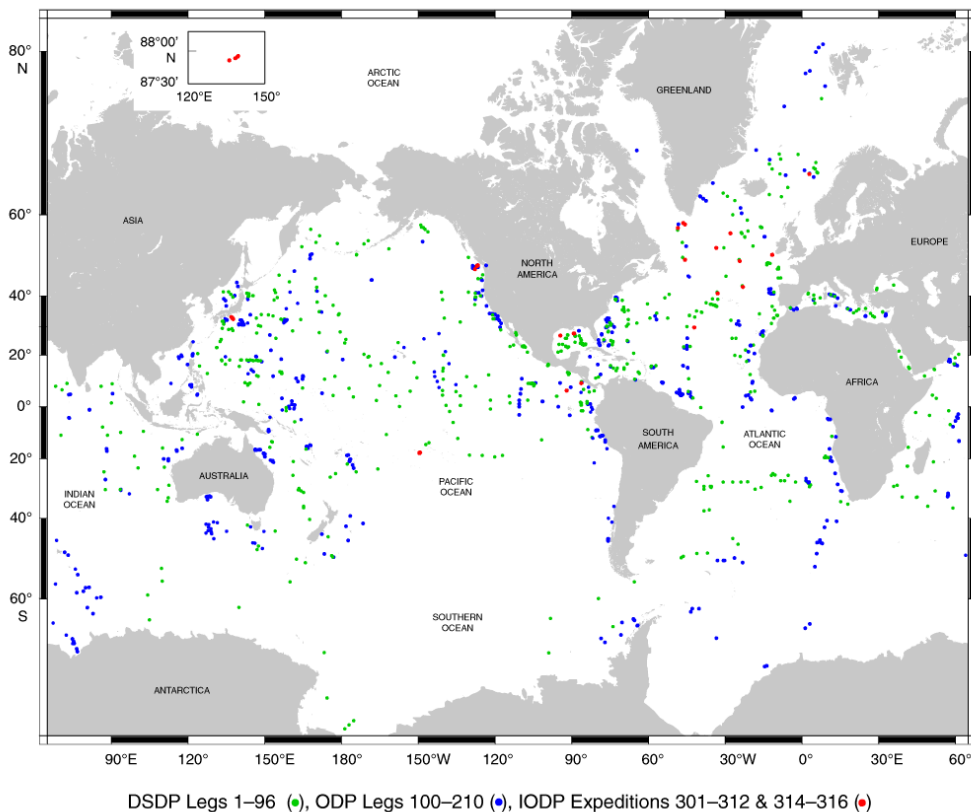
80°
N
60°
40°
20°
0°
20°
40°
60°
S

88°00'
N
87°30'
120°E 150°

ARCTIC OCEAN
GREENLAND
ASIA
EUROPE
NORTH AMERICA
AFRICA
SOUTH AMERICA
ATLANTIC OCEAN
AUSTRALIA
PACIFIC OCEAN
INDIAN OCEAN
SOUTHERN OCEAN
ANTARCTICA

90°E 120° 150°E 180° 150°W 120° 90° 60° 30°W 0° 30°E 60°

DSDP Legs 1–96 (•), ODP Legs 100–210 (•), IODP Expeditions 301–312 & 314–316 (•)